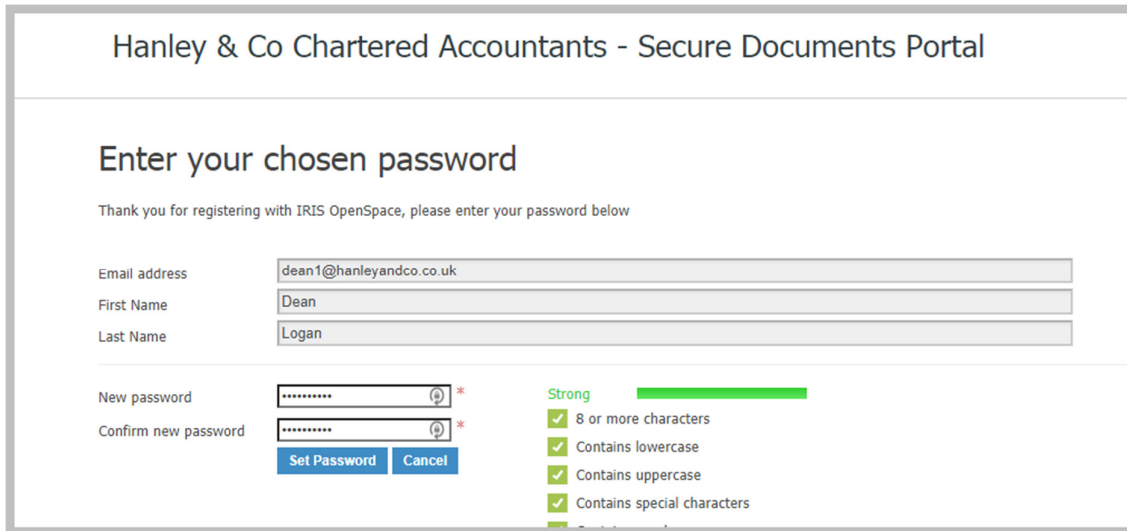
Hanley & Co Chartered Accountants - Secure Documents Portal

Enter your chosen password

Thank you for registering with IRIS OpenSpace, please enter your password below

Email address dean1@hanleyandco.co.uk
First Name Dean
Last Name Logan

New password •••••••••• *
Confirm new password •••••••••• *

Set Password Cancel

Strong
8 or more characters
Contains lowercase
Contains uppercase
Contains special characters
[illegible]